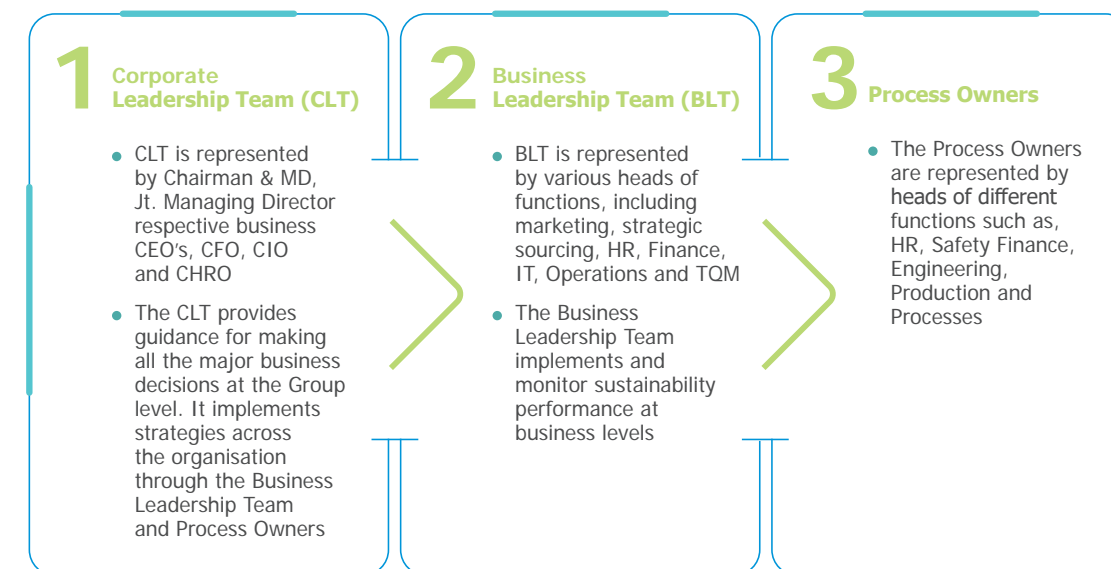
1 Corporate Leadership Team (CLT)

- CLT is represented by Chairman & MD, Jt. Managing Director respective business CEO's, CFO, CIO and CHRO
- The CLT provides guidance for making all the major business decisions at the Group level. It implements strategies across the organisation through the Business Leadership Team and Process Owners

2 Business Leadership Team (BLT)

- BLT is represented by various heads of functions, including marketing, strategic sourcing, HR, Finance, IT, Operations and TQM
- The Business Leadership Team implements and monitor sustainability performance at business levels

3 Process Owners

- The Process Owners are represented by heads of different functions such as, HR, Safety Finance, Engineering, Production and Processes